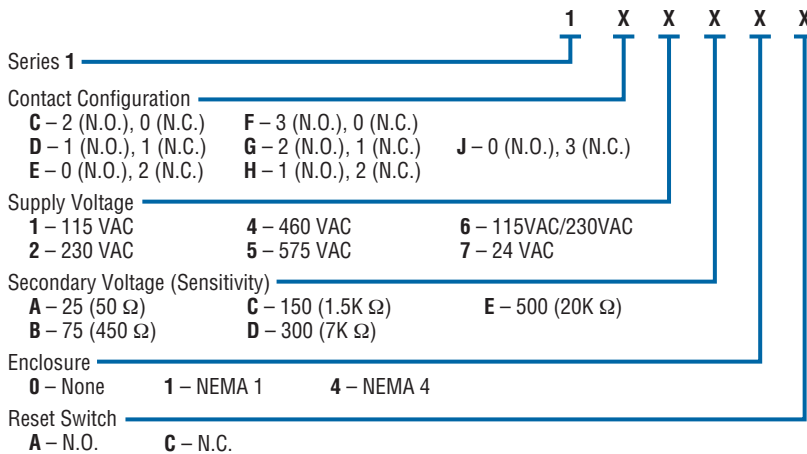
1 X X X X X

Series 1

Contact Configuration
C – 2 (N.O.), 0 (N.C.)
D – 1 (N.O.), 1 (N.C.)
E – 0 (N.O.), 2 (N.C.)
F – 3 (N.O.), 0 (N.C.)
G – 2 (N.O.), 1 (N.C.)
H – 1 (N.O.), 2 (N.C.)
J – 0 (N.O.), 3 (N.C.)

Supply Voltage
1 – 115 VAC
2 – 230 VAC
4 – 460 VAC
5 – 575 VAC
6 – 115VAC/230VAC
7 – 24 VAC

Secondary Voltage (Sensitivity)
A – 25 (50 Ω)
B – 75 (450 Ω)
C – 150 (1.5K Ω)
D – 300 (7K Ω)
E – 500 (20K Ω)

Enclosure
0 – None
1 – NEMA 1
4 – NEMA 4

Reset Switch
A – N.O.
C – N.C.